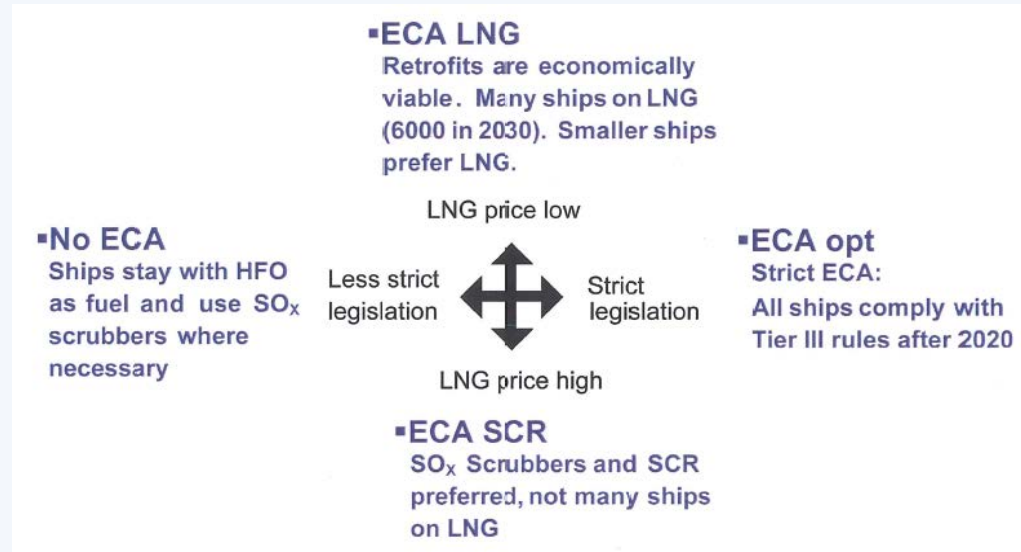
▪ECA LNG
Retrofits are economically viable. Many ships on LNG (6000 in 2030). Smaller ships prefer LNG.

LNG price low

▪No ECA
Ships stay with HFO as fuel and use $SO_x$ scrubbers where necessary

Less strict legislation

Strict legislation

▪ECA opt
Strict ECA:
All ships comply with Tier III rules after 2020

LNG price high

▪ECA SCR
$SO_x$ Scrubbers and SCR preferred, not many ships on LNG